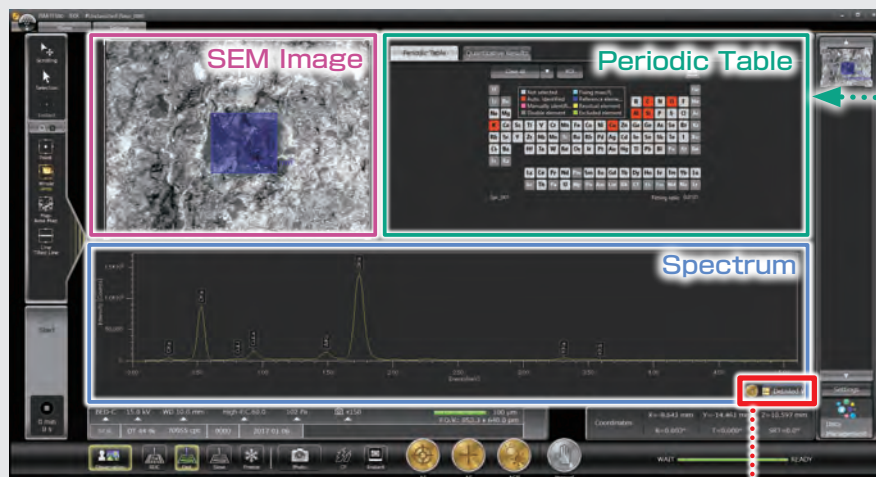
SEM Image

Periodic Table

Periodic Table

Quantitative Results

Clear All

Not selected

Auto. identified

Manually identif.

Double element

Fitting Area(%)

Reference elem.

Residual element

Excluded element

Spectrum

Start

Settings

Detailed

WAIT

READY

Coordinates

15.0 kV

WD 10.0 mm

High 4C:60.0

x150

100 μm

2017.01.06

Photo